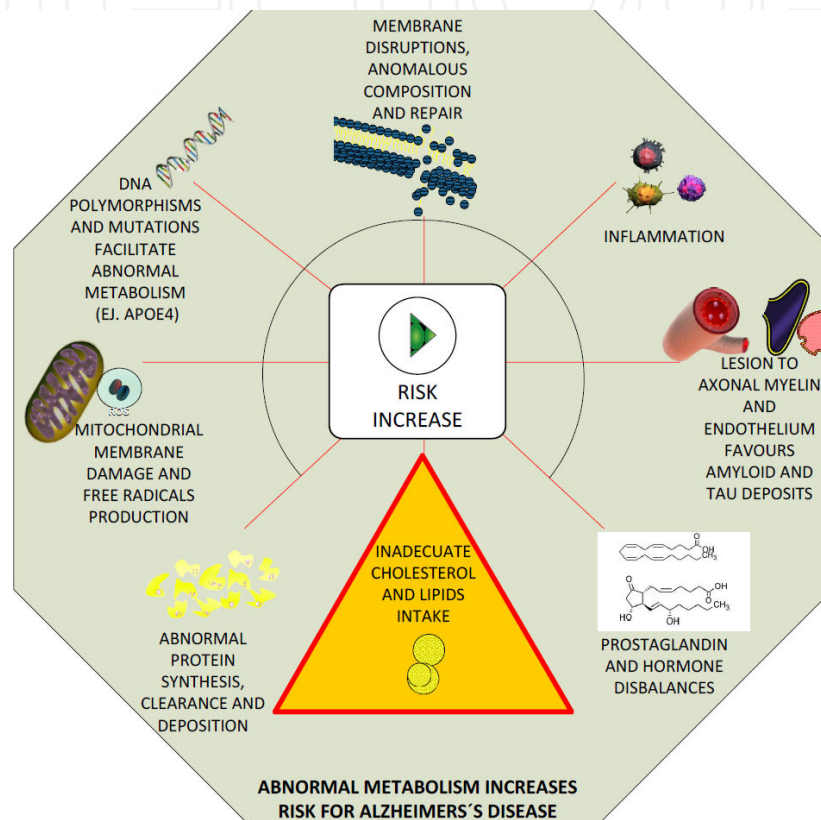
MEMBRANE DISRUPTIONS, ANOMALOUS COMPOSITION AND REPAIR

DNA POLYMORPHISMS AND MUTATIONS FACILITATE ABNORMAL METABOLISM (EJ. APOE4)

INFLAMMATION

RISK INCREASE

ROS

MITOCHONDRIAL MEMBRANE DAMAGE AND FREE RADICALS PRODUCTION

LESION TO AXONAL MYELIN AND ENDOTHELIUM FAVOURS AMYLOID AND TAU DEPOSITS

INADECUATE CHOLESTEROL AND LIPIDS INTAKE

OH
OH
O
HO
OH

ABNORMAL PROTEIN SYNTHESIS, CLEARANCE AND DEPOSITION

PROSTAGLANDIN AND HORMONE DISBALANCES

ABNORMAL METABOLISM INCREASES RISK FOR ALZHEIMERS´S DISEASE